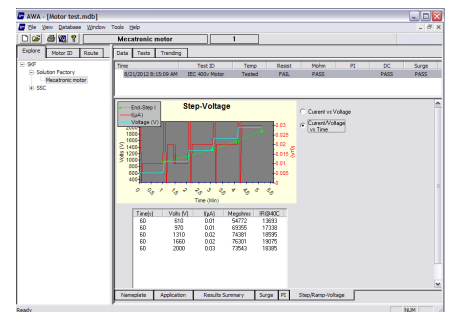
AWA - [Motor test.mdb]
File View Database Window Tools Help
Mecatronic motor
1
Explore | Motor ID | Route
SKF
Solution Factory
Mecatronic motor
SSC
Data | Tests | Trending

| Time | Test ID | Temp | Resist | Mohm | PI | DC | Surge |
|---|---|---|---|---|---|---|---|
| 8/21/2012 8:15:09 AM | IEC 400v Motor | Tested | FAIL | PASS | | PASS | PASS |

Step-Voltage
End-Step I
I(µA)
Voltage (V)
Volts (V)
I(µA)
Time (Min)
Current vs Voltage
Current/Voltage vs Time

| Time(s) | Volts (V) | I(µA) | Megohms | IR@40C |
|---|---|---|---|---|
| 60 | 510 | 0.01 | 54772 | 13693 |
| 60 | 970 | 0.01 | 69355 | 17338 |
| 60 | 1310 | 0.02 | 74381 | 18595 |
| 60 | 1660 | 0.02 | 76301 | 19075 |
| 60 | 2000 | 0.03 | 73543 | 18385 |

Nameplate | Application | Results Summary | Surge | PI | Step/Ramp-Voltage
Ready
NUM